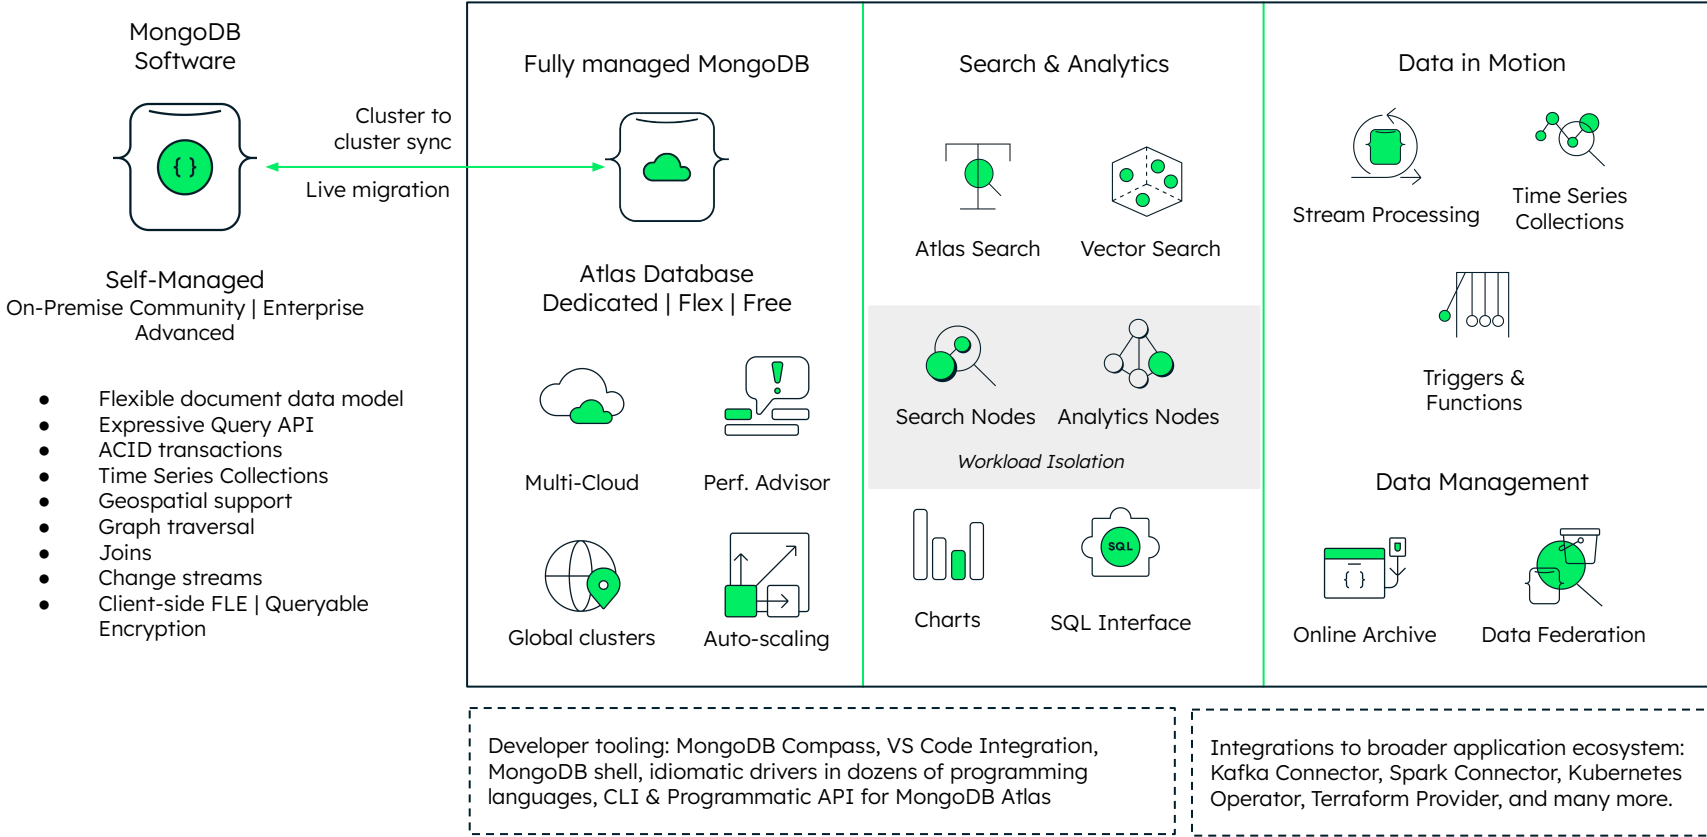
MongoDB Software

{ }

Cluster to cluster sync

Live migration

Self-Managed
On-Premise Community | Enterprise Advanced

- Flexible document data model
- Expressive Query API
- ACID transactions
- Time Series Collections
- Geospatial support
- Graph traversal
- Joins
- Change streams
- Client-side FLE | Queryable Encryption

Fully managed MongoDB

Atlas Database
Dedicated | Flex | Free

Multi-Cloud

Perf. Advisor

Global clusters

Auto-scaling

Search & Analytics

Atlas Search

Vector Search

Search Nodes

Analytics Nodes

Workload Isolation

Charts

SQL

SQL Interface

Data in Motion

Stream Processing

Time Series Collections

Triggers & Functions

Data Management

{ }

Online Archive

Data Federation

Developer tooling: MongoDB Compass, VS Code Integration, MongoDB shell, idiomatic drivers in dozens of programming languages, CLI & Programmatic API for MongoDB Atlas

Integrations to broader application ecosystem: Kafka Connector, Spark Connector, Kubernetes Operator, Terraform Provider, and many more.